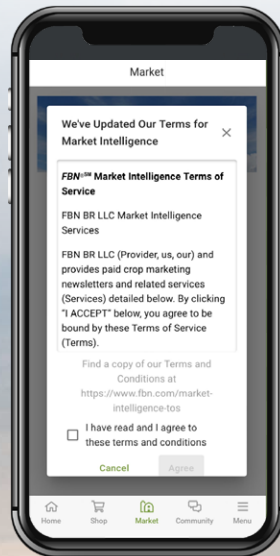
Market

We've Updated Our Terms for Market Intelligence

×

FBN℠ Market Intelligence Terms of Service

FBN BR LLC Market Intelligence Services

FBN BR LLC (Provider, us, our) and provides paid crop marketing newsletters and related services (Services) detailed below. By clicking "I ACCEPT" below, you agree to be bound by these Terms of Service (Terms).

Find a copy of our Terms and Conditions at https://www.fbn.com/market-intelligence-tos

I have read and I agree to these terms and conditions

Cancel

Agree

Home

Shop

Market

Community

Menu